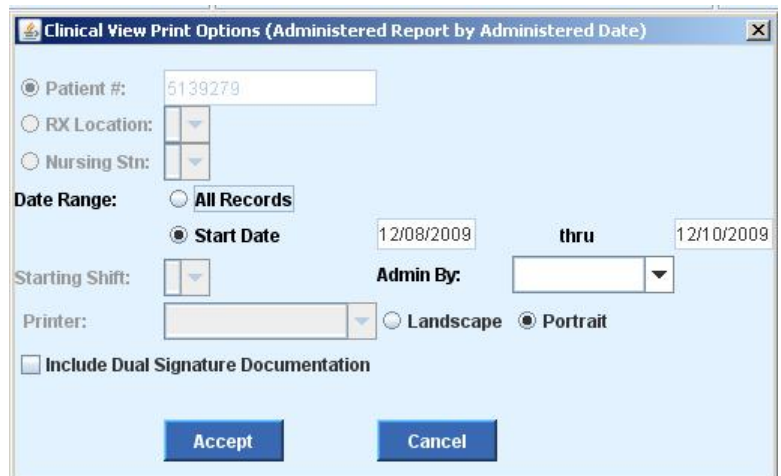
Clinical View Print Options (Administered Report by Administered Date)

Patient #: 5139279

RX Location:

Nursing Stn:

Date Range: All Records

Start Date 12/08/2009 thru 12/10/2009

Starting Shift:

Admin By:

Printer:

Landscape

Portrait

Include Dual Signature Documentation

Accept

Cancel